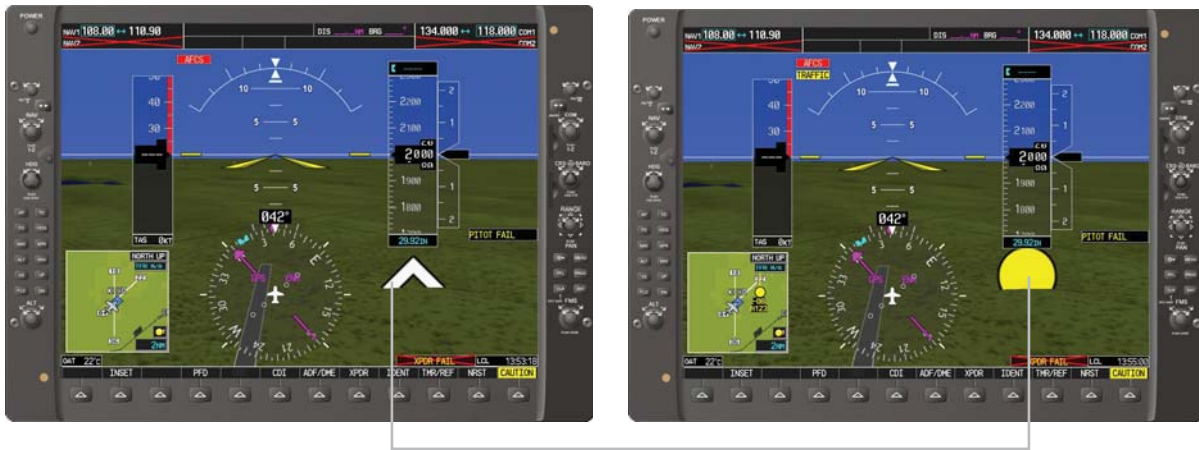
POWER
NAV1 108.00 ↔ 110.90
NAV2
DIS NM BRG
134.000 ↔ 118.000 COM1
COM2
AFCS
40
30
10 10
5 5
5 5
2200
2100
2000
1900
1800
2
1
1
2
TAS 0KT
042°
29.92IN
PITOT FAIL
NORTH UP
2NM
OAT 22°C
XPDR FAIL
LCL 13:53:18
INSET
PFD
CDI
ADF/DME
XPDR
IDENT
TMR/REF
NRST
CAUTION
NAV
HDG
ALT
COM
CRS BARO
RANGE
PAN
FMS

POWER
NAV1 108.00 ↔ 110.90
NAV2
DIS NM BRG
134.000 ↔ 118.000 COM1
COM2
AFCS
TRAFFIC
40
30
10 10
5 5
5 5
2200
2100
2000
1900
1800
2
1
1
2
TAS 0KT
042°
29.92IN
PITOT FAIL
NORTH UP
2NM
OAT 22°C
XPDR FAIL
LCL 13:55:00
INSET
PFD
CDI
ADF/DME
XPDR
IDENT
TMR/REF
NRST
CAUTION
NAV
HDG
ALT
COM
CRS BARO
RANGE
PAN
FMS